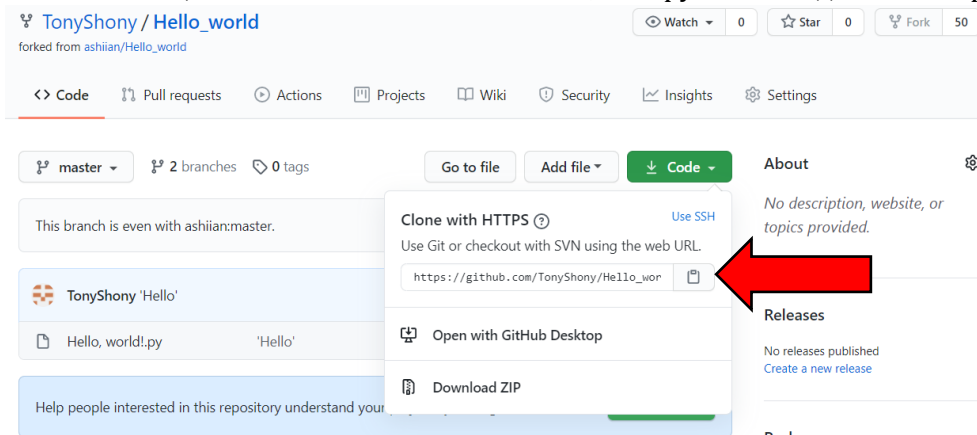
TonyShony / Hello_world
forked from ashiian/Hello_world

Watch 0 Star 0 Fork 50

Code Pull requests Actions Projects Wiki Security Insights Settings

master 2 branches 0 tags Go to file Add file Code

This branch is even with ashiian:master.

TonyShony 'Hello'

Hello, world!.py 'Hello'

Help people interested in this repository understand your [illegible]

Clone with HTTPS Use SSH
Use Git or checkout with SVN using the web URL.
https://github.com/TonyShony/Hello_wor

Open with GitHub Desktop

Download ZIP

About
No description, website, or topics provided.

Releases
No releases published
Create a new release